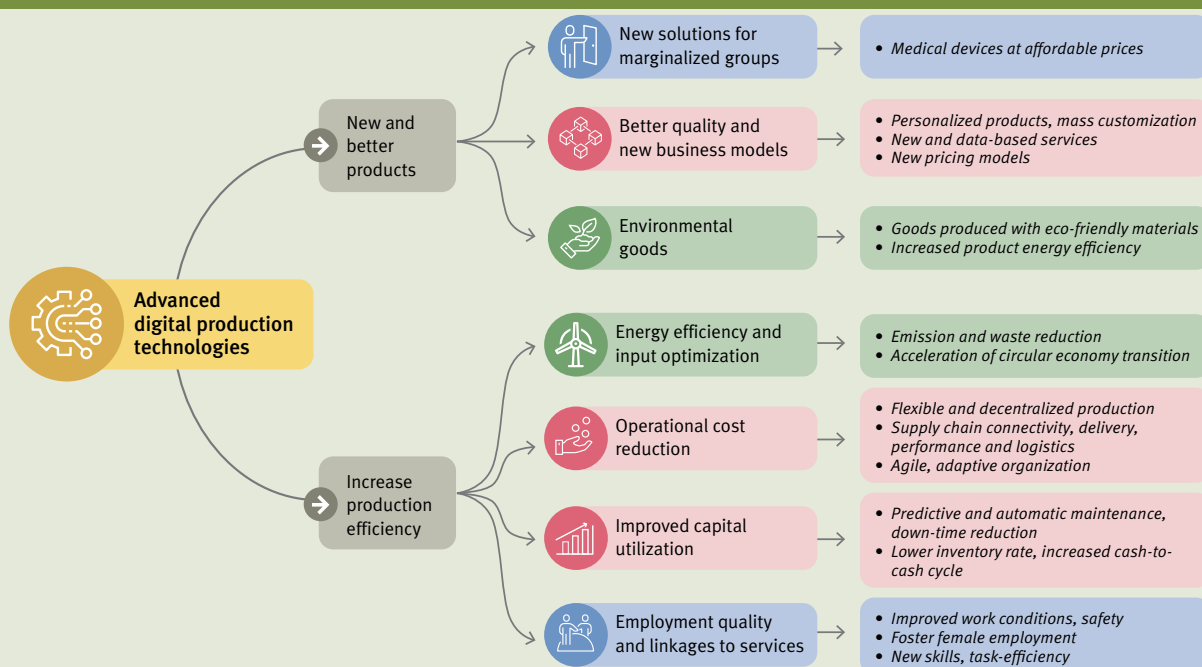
Advanced digital production technologies

New and better products

New solutions for marginalized groups

• Medical devices at affordable prices

Better quality and new business models

• Personalized products, mass customization
• New and data-based services
• New pricing models

Environmental goods

• Goods produced with eco-friendly materials
• Increased product energy efficiency

Increase production efficiency

Energy efficiency and input optimization

• Emission and waste reduction
• Acceleration of circular economy transition

Operational cost reduction

• Flexible and decentralized production
• Supply chain connectivity, delivery, performance and logistics
• Agile, adaptive organization

Improved capital utilization

• Predictive and automatic maintenance, down-time reduction
• Lower inventory rate, increased cash-to-cash cycle

Employment quality and linkages to services

• Improved work conditions, safety
• Foster female employment
• New skills, task-efficiency